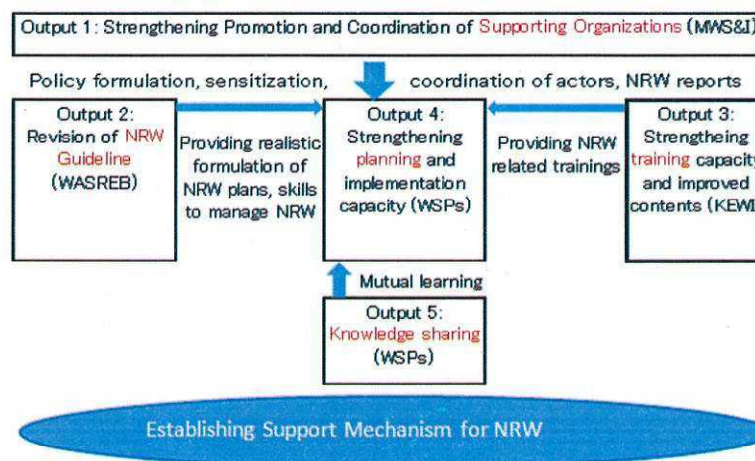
Output 1: Strengthening Promotion and Coordination of Supporting Organizations (MWS&I)

Policy formulation, sensitization, coordination of actors, NRW reports

Output 2: Revision of NRW Guideline (WASREB)

Providing realistic formulation of NRW plans, skills to manage NRW

Output 4: Strengthening planning and implementation capacity (WSPs)

Providing NRW related trainings

Output 3: Strengtheing training capacity and improved contents (KEWI)

Mutual learning

Output 5: Knowledge sharing (WSPs)

Establishing Support Mechanism for NRW